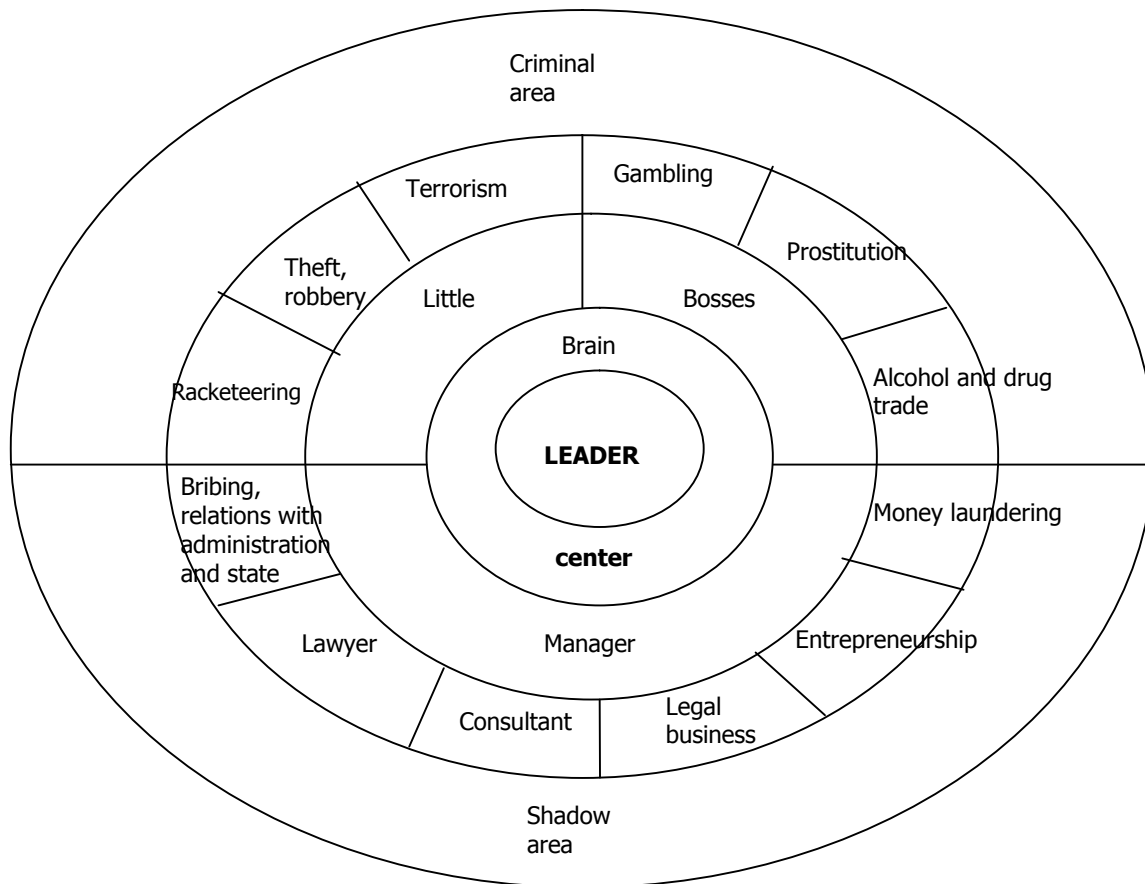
Criminal area

Terrorism

Gambling

Prostitution

Theft, robbery

Little

Bosses

Brain

Racketeering

Alcohol and drug trade

LEADER

Bribing, relations with administration and state

Money laundering

center

Entrepreneurship

Lawyer

Manager

Consultant

Legal business

Shadow area